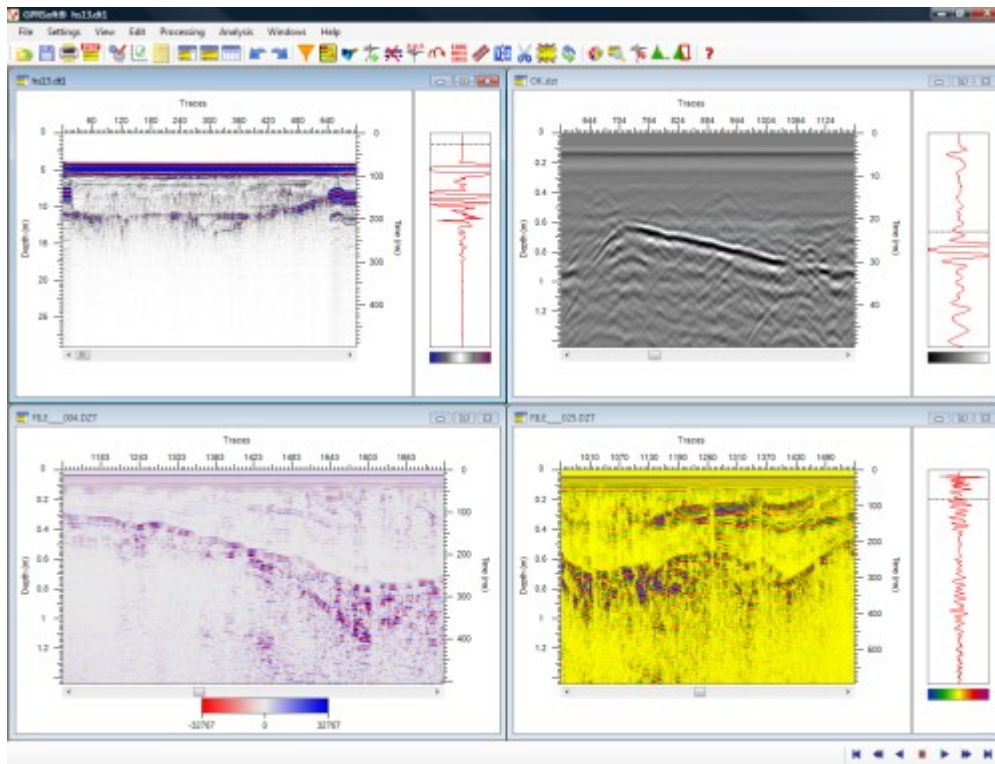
GPRSoft® hs13.dt1

File Settings View Edit Processing Analysis Windows Help

hs13.dt1

Traces

60 120 180 240 300 360 420 480 540

0 5 10 15 20 25

Depth (m)

0 100 200 300 400

Time (ns)

OK.dzt

Traces

644 704 764 824 884 944 1004 1064 1124

0 0.2 0.4 0.6 0.8 1 1.2

Depth (m)

0 10 20 30 40

Time (ns)

FILE___004.DZT

Traces

1183 1243 1303 1363 1423 1483 1543 1603 1663

0 0.2 0.4 0.6 0.8 1 1.2

Depth (m)

0 100 200 300 400

Time (ns)

-32767 0 32767

FILE___025.DZT

Traces

1010 1070 1130 1190 1250 1310 1370 1430 1490

0 0.2 0.4 0.6 0.8 1 1.2

Depth (m)

0 100 200 300 400 500 600

Time (ns)